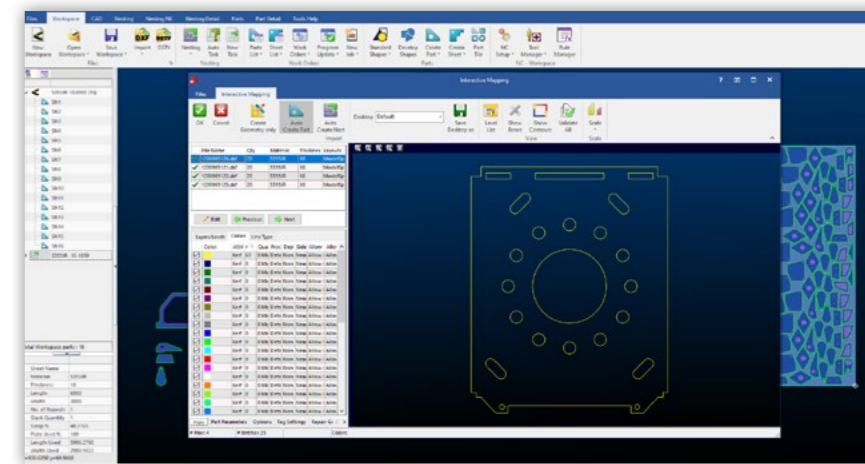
Files Workspace CAD Nesting Nesting NC Nesting Detail Parts Part Detail Tools Help

New Workspace Open Workspace Save Workspace Import DXF Nesting Auto Task New Task Parts List Sheet List Work Orders Program Update New Job Standard Shapes Develop Shapes Create Part Create Sheet Part File NC Setup Tool Manager Rule Manager

Files Nesting Work Orders Parts NC - Workspace

Interactive Mapping

Files Interactive Mapping

OK Cancel Create Geometry only Auto Create Part Auto Create Nest Desktop Default Save Desktop as Level List Show Extent Show Contours Validate All Scale

Import View Scale

File Name Qty Material Thickness Layouts

Edit Previous Next

Layers/Levels Colors Line Type

Color

Parts Part Parameters Options Tag Settings

Mat Workspace parts: 18

Sheet Name
Material
Thickness
Length
Width
No. of Repeats
Stock Quantity
Scrap %
Parts Used %
Length Used
Width Used